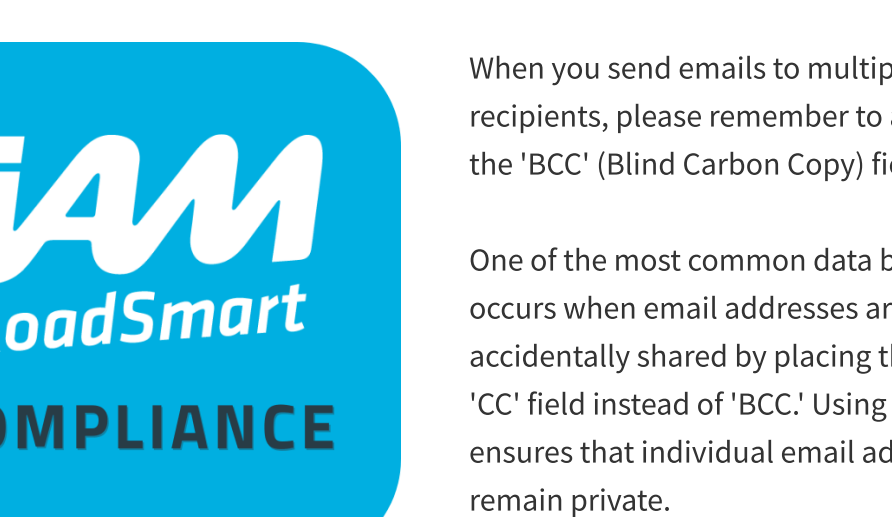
IAM
oadSmart
OMPLIANCE

When you send emails to multip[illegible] recipients, please remember to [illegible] the 'BCC' (Blind Carbon Copy) fi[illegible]

One of the most common data b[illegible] occurs when email addresses ar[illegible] accidentally shared by placing t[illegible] 'CC' field instead of 'BCC.' Using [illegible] ensures that individual email ad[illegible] remain private.